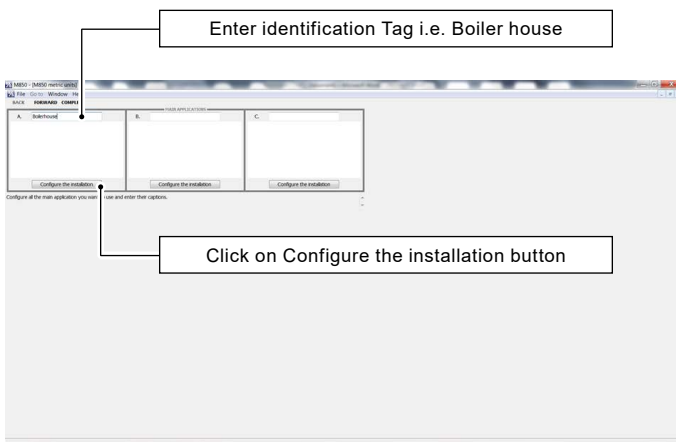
Enter identification Tag i.e. Boiler house

M850 - [M850 metric units]

File Go to Window He

BACK FORWARD COMPL

MAIN APPLICATIONS

A. Boilerhouse

B.

C.

Configure the installation

Configure the installation

Configure the installation

Configure all the main application you wan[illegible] use and enter their captions.

Click on Configure the installation button